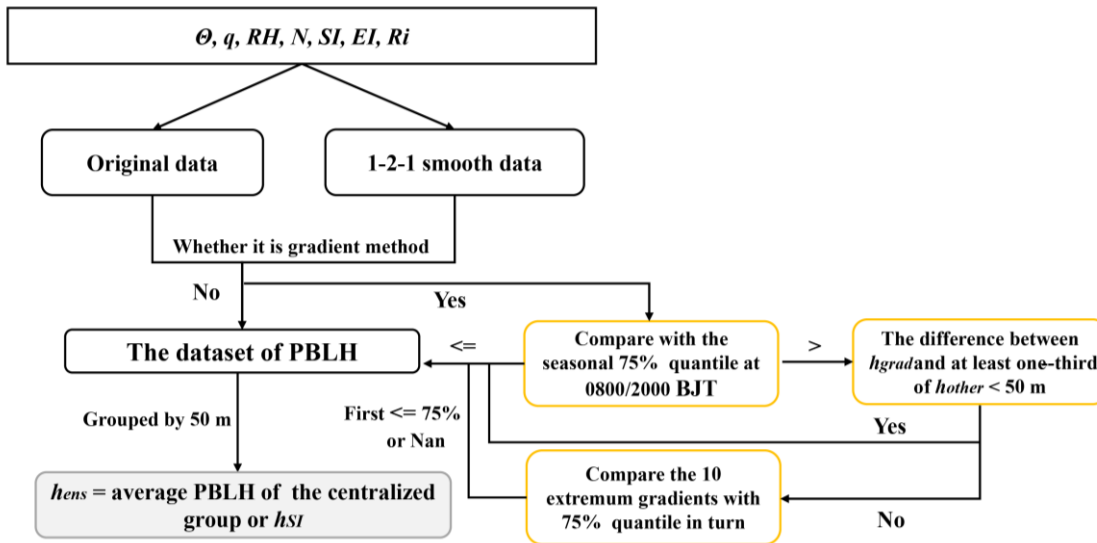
$\Theta$, q, RH, N, SI, EI, Ri

Original data

1-2-1 smooth data

Whether it is gradient method

No

Yes

The dataset of PBLH

<=

Compare with the seasonal 75% quantile at 0800/2000 BJT

>

The difference between $h_{grad}$ and at least one-third of $h_{other}$ < 50 m

Grouped by 50 m

First <= 75% or Nan

Yes

Compare the 10 extremum gradients with 75% quantile in turn

$h_{ens}$ = average PBLH of the centralized group or $h_{SI}$

No